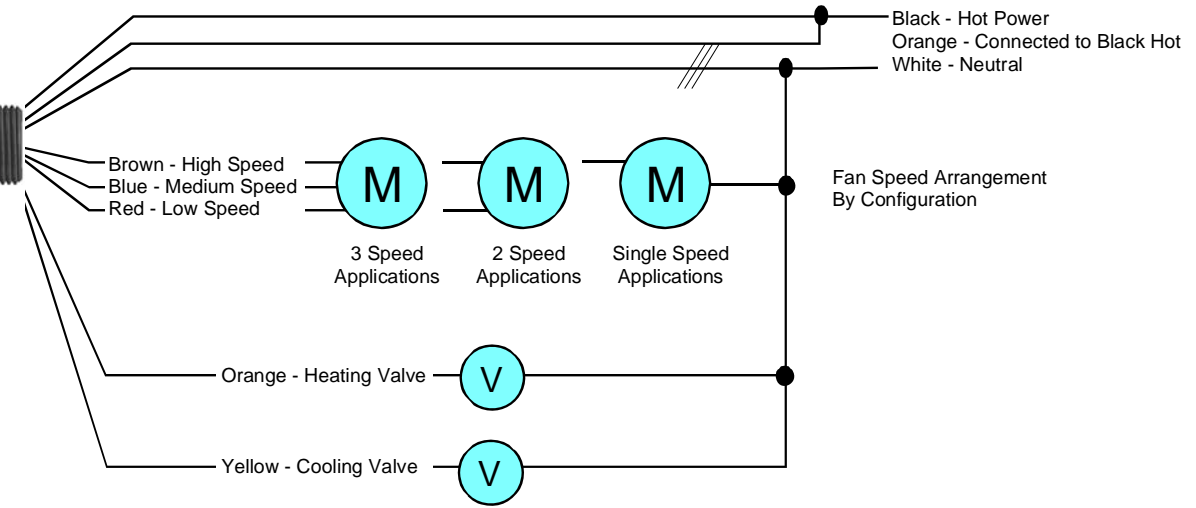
Black - Hot Power
Orange - Connected to Black Hot
White - Neutral

Brown - High Speed
Blue - Medium Speed
Red - Low Speed

M
M
M

3 Speed Applications
2 Speed Applications
Single Speed Applications

Fan Speed Arrangement By Configuration

Orange - Heating Valve
V

Yellow - Cooling Valve
V